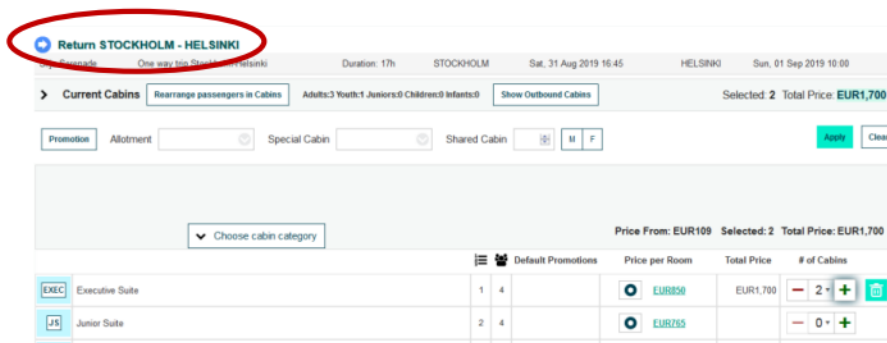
Return STOCKHOLM - HELSINKI

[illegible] Serenade One way trip Stockholm-Helsinki Duration: 17h STOCKHOLM Sat, 31 Aug 2019 16:45 HELSINKI Sun, 01 Sep 2019 10:00

Current Cabins Rearrange passengers in Cabins Adults:3 Youth:1 Juniors:0 Children:0 Infants:0 Show Outbound Cabins Selected: 2 Total Price: EUR1,700

Promotion Allotment Special Cabin Shared Cabin M F Apply Clea

Choose cabin category

Price From: EUR109 Selected: 2 Total Price: EUR1,700

| | | | | Default Promotions | Price per Room | Total Price | # of Cabins |
|---|---|---|---|---|---|---|---|
| EXEC | Executive Suite | 1 | 4 | | EUR850 | EUR1,700 | 2 |
| JS | Junior Suite | 2 | 4 | | EUR765 | | 0 |